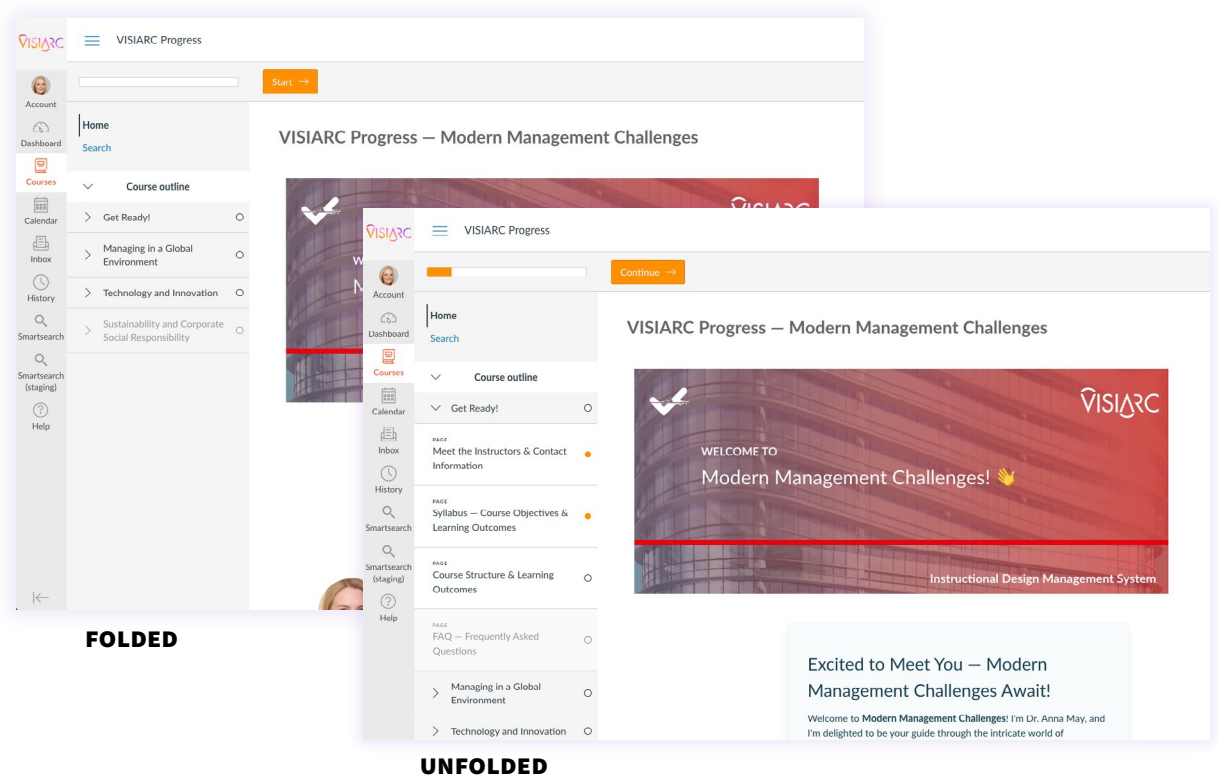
VISIARC

VISIARC Progress

Account

Dashboard

Courses

Calendar

Inbox

History

Smartsearch

Smartsearch (staging)

Help

Start →

Home

Search

Course outline

Get Ready!

Managing in a Global Environment

Technology and Innovation

Sustainability and Corporate Social Responsibility

VISIARC Progress — Modern Management Challenges

VISIARC

WE

M

FOLDED

VISIARC

VISIARC Progress

Account

Dashboard

Courses

Calendar

Inbox

History

Smartsearch

Smartsearch (staging)

Help

Continue →

Home

Search

Course outline

Get Ready!

PAGE
Meet the Instructors & Contact Information

PAGE
Syllabus — Course Objectives & Learning Outcomes

PAGE
Course Structure & Learning Outcomes

PAGE
FAQ — Frequently Asked Questions

Managing in a Global Environment

Technology and Innovation

VISIARC Progress — Modern Management Challenges

VISIARC

WELCOME TO

Modern Management Challenges! 👋

Instructional Design Management System

Excited to Meet You — Modern Management Challenges Await!

Welcome to **Modern Management Challenges**! I'm Dr. Anna May, and I'm delighted to be your guide through the intricate world of

UNFOLDED